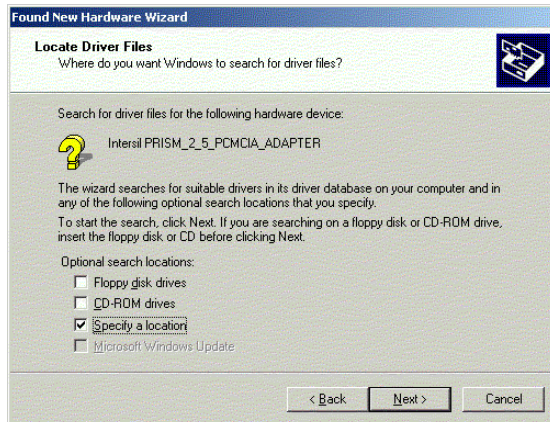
Found New Hardware Wizard

Locate Driver Files
Where do you want Windows to search for driver files?

Search for driver files for the following hardware device:

Intersil PRISM_2_5_PCMCIA_ADAPTER

The wizard searches for suitable drivers in its driver database on your computer and in any of the following optional search locations that you specify.

To start the search, click Next. If you are searching on a floppy disk or CD-ROM drive, insert the floppy disk or CD before clicking Next.

Optional search locations:
Floppy disk drives
CD-ROM drives
Specify a location
Microsoft Windows Update

< Back
Next >
Cancel